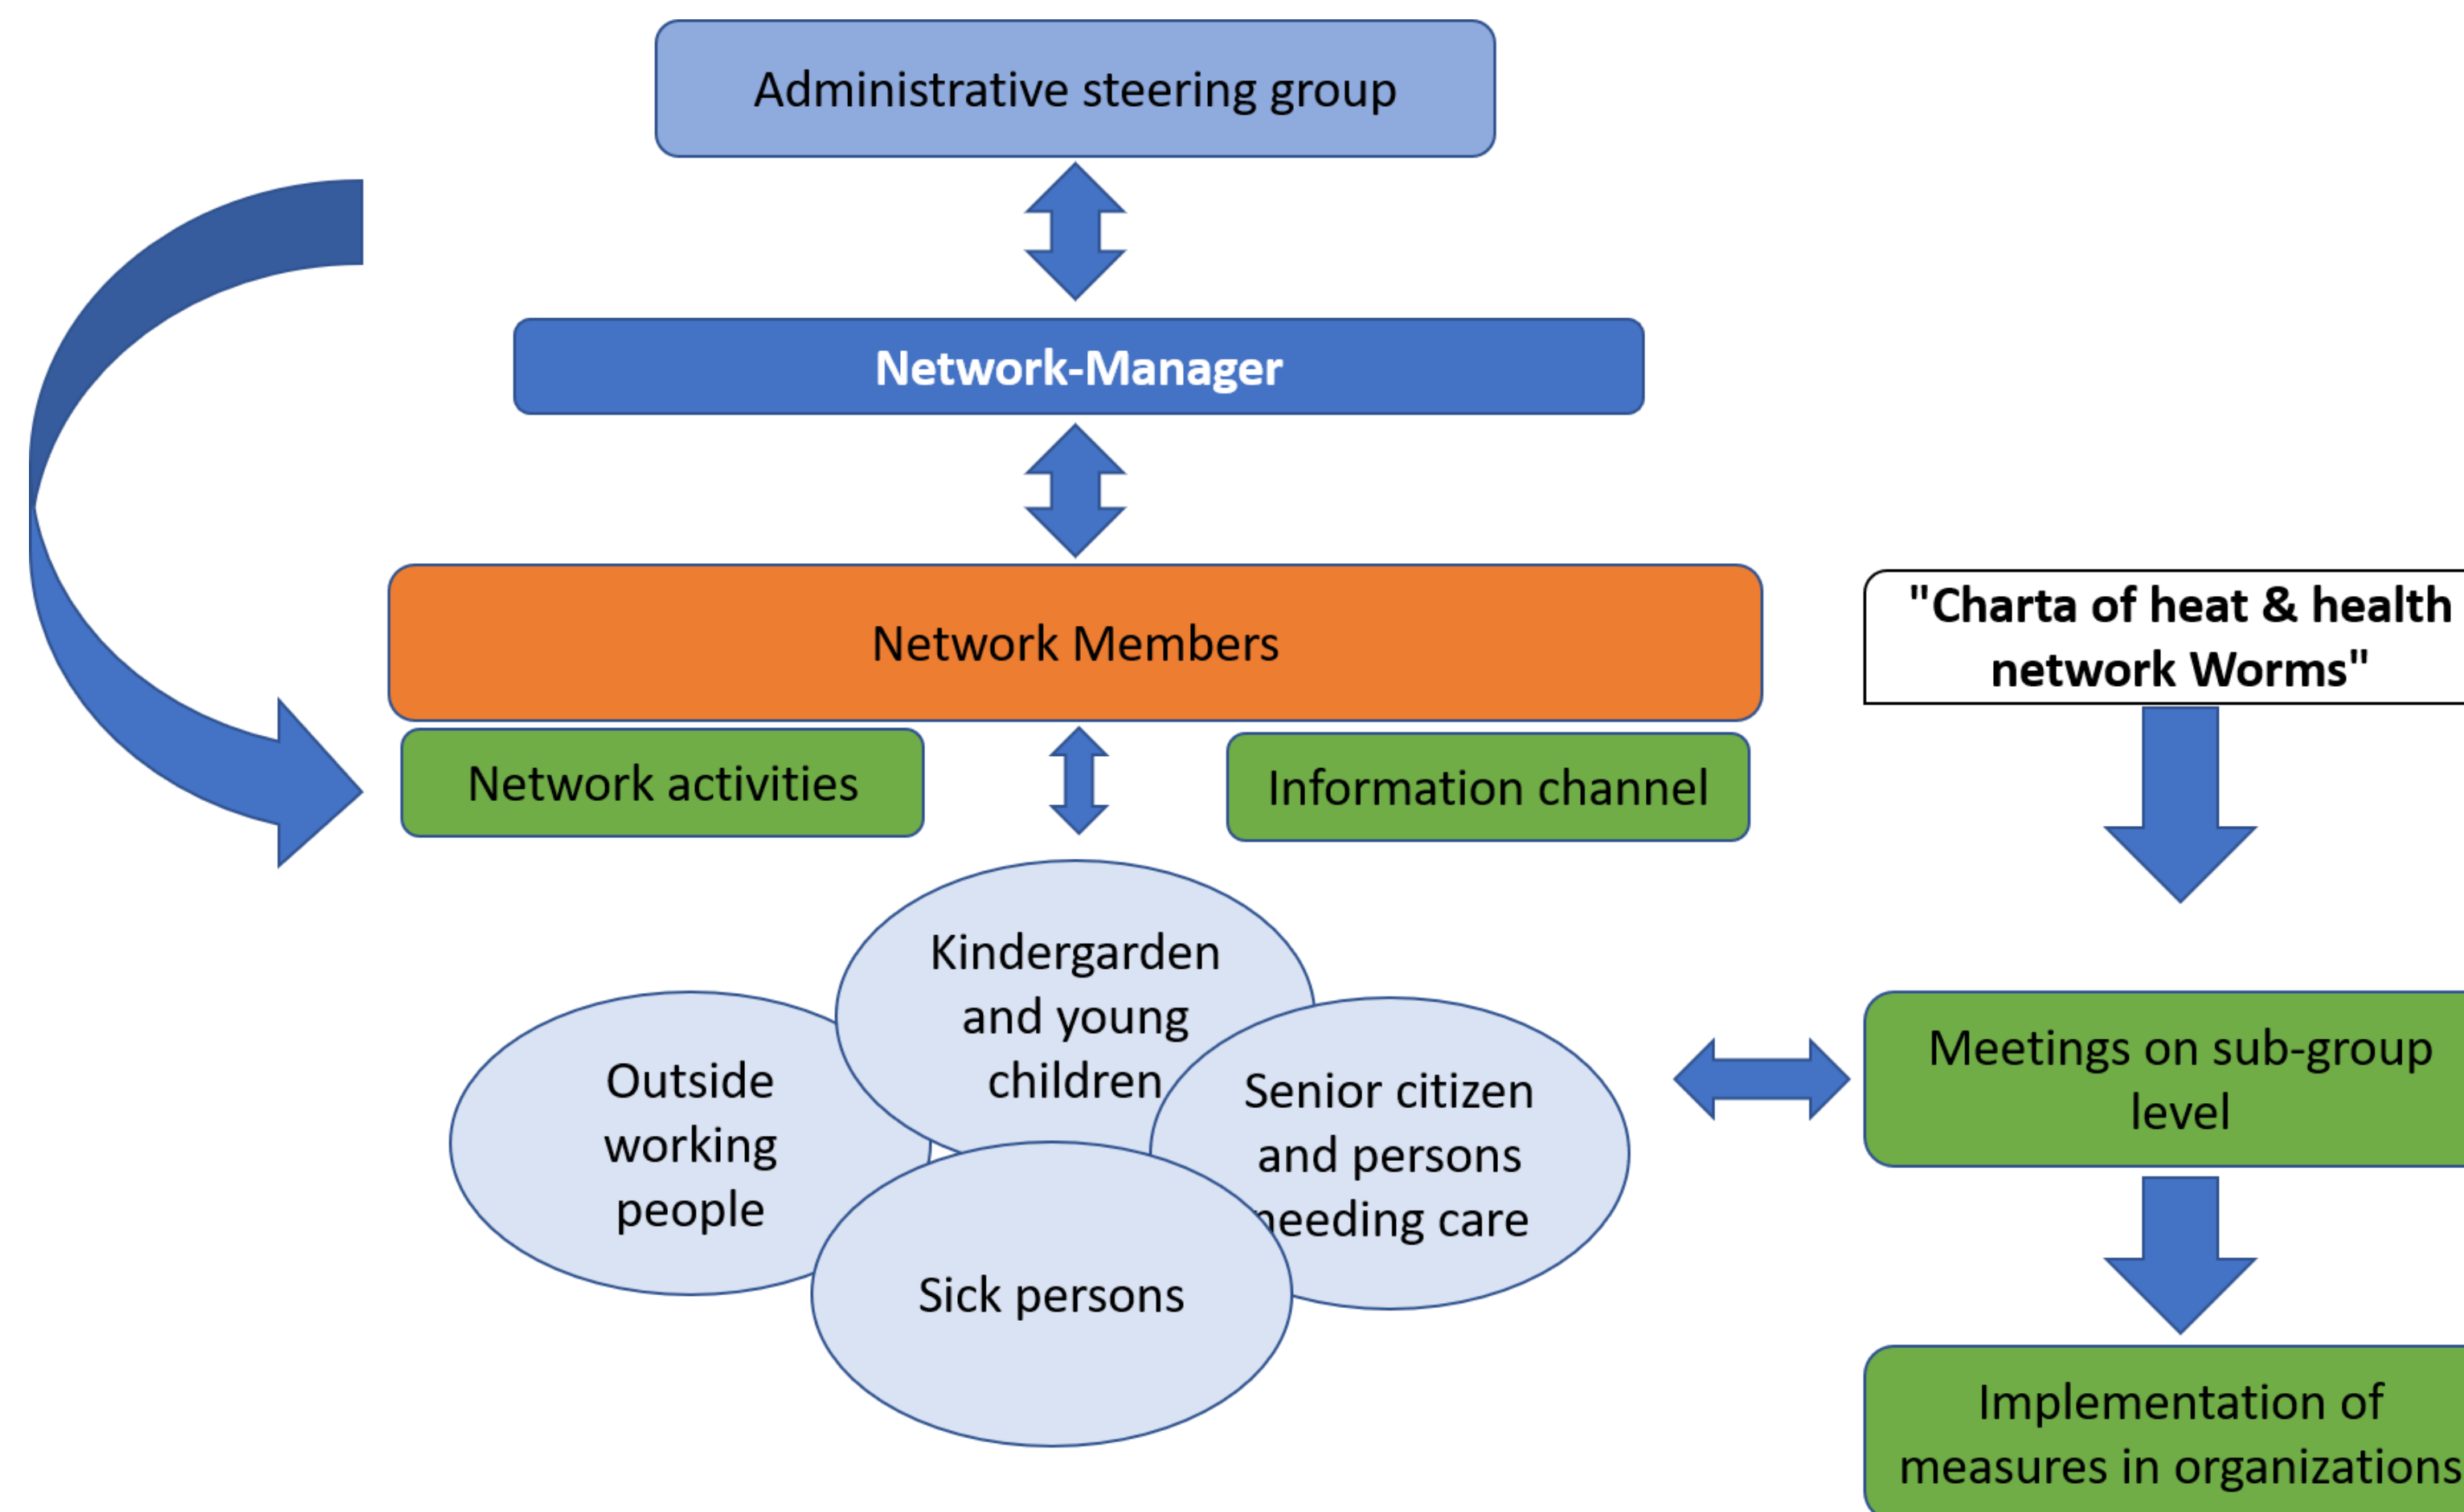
Administrative steering group

Network-Manager

Network Members

Network activities

Information channel

"Charta of heat & health network Worms"

Kindergarden and young children

Outside working people

Senior citizen and persons needing care

Sick persons

Meetings on sub-group level

Implementation of measures in organizations